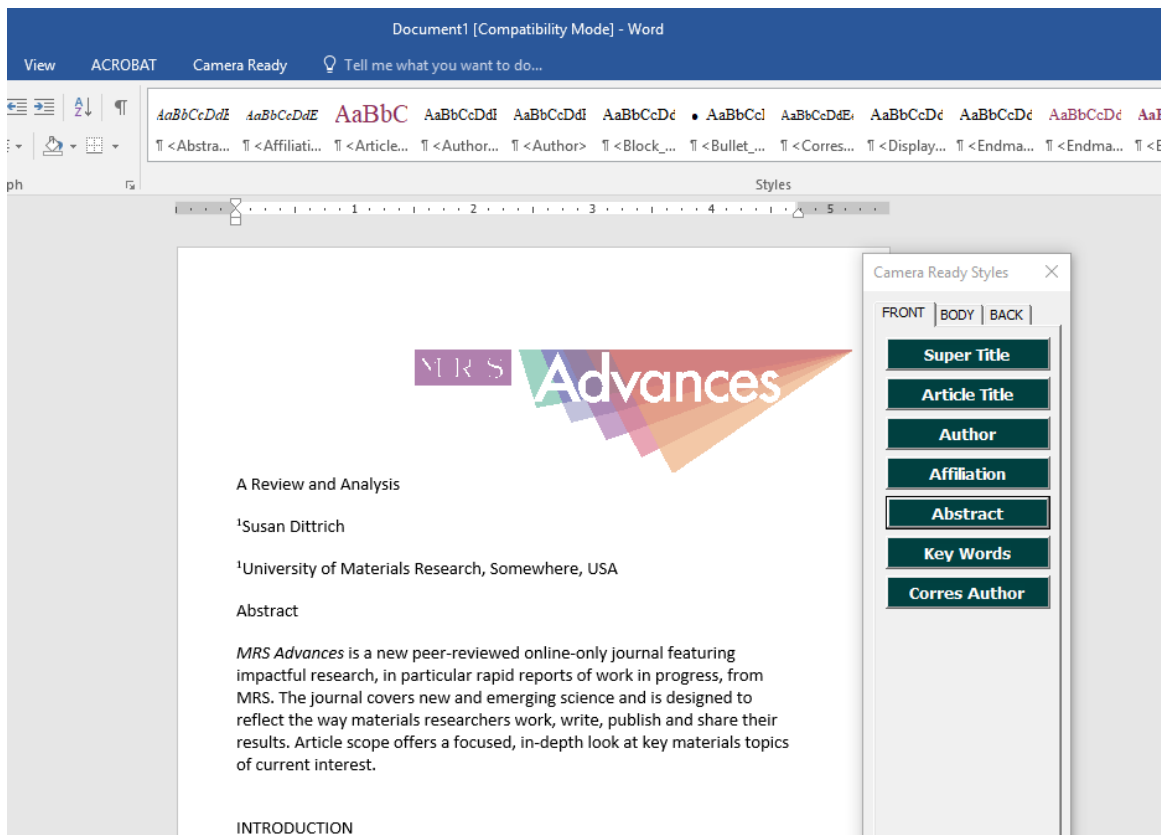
Document1 [Compatibility Mode] - Word

View ACROBAT Camera Ready Tell me what you want to do...

AaBbCcDdE AaBbCcDdE AaBbC AaBbCcDdI AaBbCcDdI AaBbCcDd AaBbCcI AaBbCcDdE AaBbCcDd AaBbCcDd AaBbCcDd AaI

¶ <Abstra... ¶ <Affiliati... ¶ <Article... ¶ <Author... ¶ <Author> ¶ <Block_... ¶ <Bullet_... ¶ <Corres... ¶ <Display... ¶ <Endma... ¶ <Endma... ¶ <E

ph

Styles

1 2 3 4 5

Camera Ready Styles

FRONT BODY BACK

Super Title

Article Title

Author

Affiliation

Abstract

Key Words

Corres Author

MRS Advances

A Review and Analysis

¹Susan Dittrich

¹University of Materials Research, Somewhere, USA

Abstract

*MRS Advances* is a new peer-reviewed online-only journal featuring impactful research, in particular rapid reports of work in progress, from MRS. The journal covers new and emerging science and is designed to reflect the way materials researchers work, write, publish and share their results. Article scope offers a focused, in-depth look at key materials topics of current interest.

INTRODUCTION